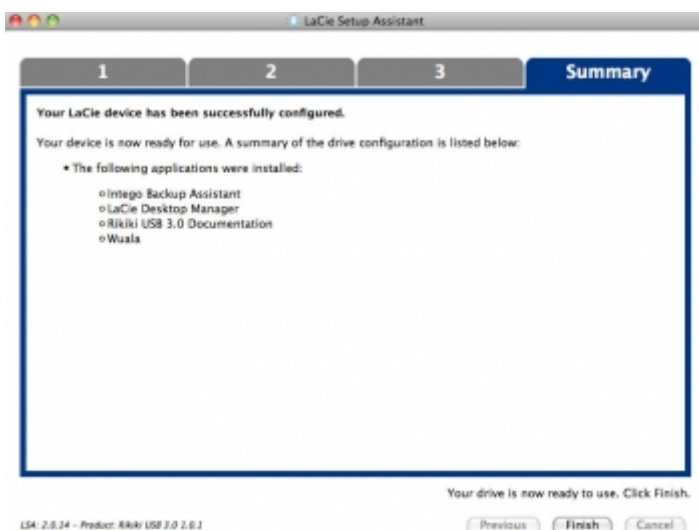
LaCie Setup Assistant

1 2 3 Summary

Your LaCie device has been successfully configured.

Your device is now ready for use. A summary of the drive configuration is listed below:

• The following applications were installed:

○ Intego Backup Assistant
○ LaCie Desktop Manager
○ Rikiki USB 3.0 Documentation
○ Wuala

Your drive is now ready to use. Click Finish.

LSA: 2.0.14 - Product: Rikiki USB 3.0 1.0.1

Previous Finish Cancel